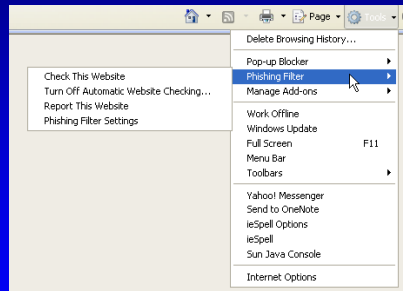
Page ▾ Tools ▾

Delete Browsing History...
Pop-up Blocker
Phishing Filter
Manage Add-ons
Work Offline
Windows Update
Full Screen F11
Menu Bar
Toolbars
Yahoo! Messenger
Send to OneNote
ieSpell Options
ieSpell
Sun Java Console
Internet Options

Check This Website
Turn Off Automatic Website Checking...
Report This Website
Phishing Filter Settings